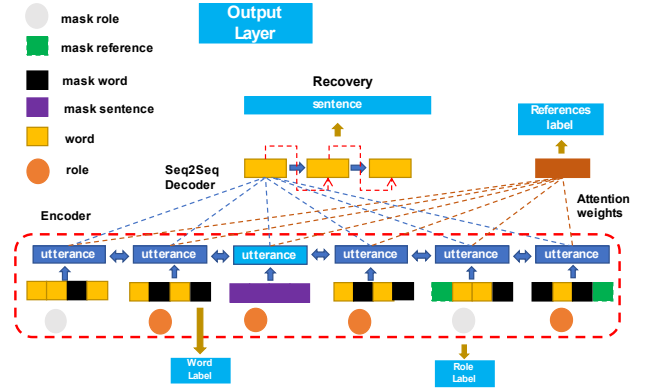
mask role

mask reference

mask word

mask sentence

word

role

Output Layer

Recovery

sentence

References label

Seq2Seq Decoder

Encoder

Attention weights

utterance

utterance

utterance

utterance

utterance

utterance

Word Label

Role Label